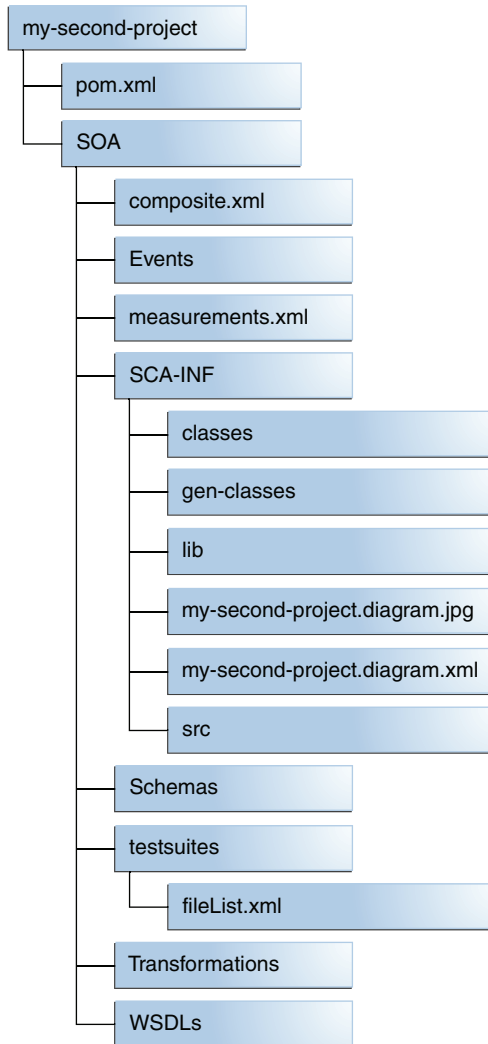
my-second-project
pom.xml
SOA
composite.xml
Events
measurements.xml
SCA-INF
classes
gen-classes
lib
my-second-project.diagram.jpg
my-second-project.diagram.xml
src
Schemas
testsuites
fileList.xml
Transformations
WSDLs